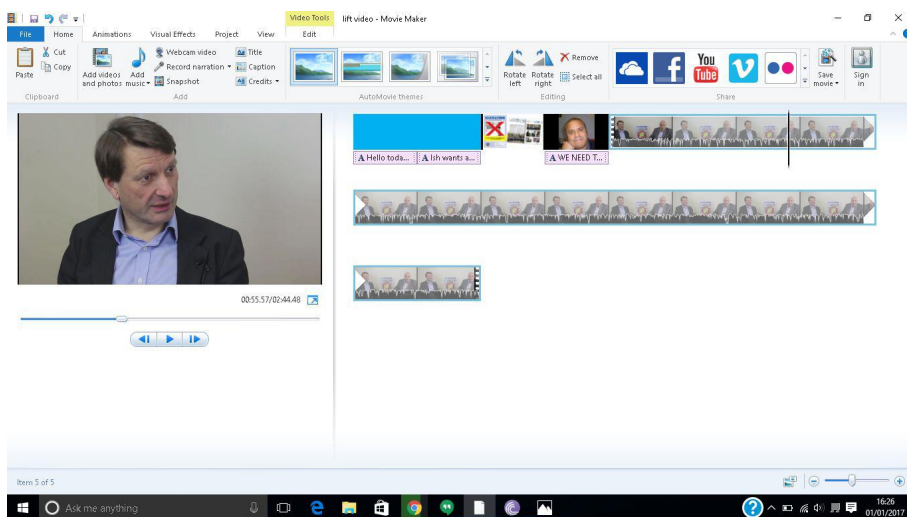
Video Tools lift video - Movie Maker

File Home Animations Visual Effects Project View Edit

Paste Cut Copy
Clipboard

Add videos and photos Add music Webcam video Record narration Snapshot Title Caption Credits
Add

AutoMovie themes

Rotate left Rotate right Remove Select all
Editing

You Tube

Save movie Sign in
Share

00:55.57/02:44.48

A Hello toda... A Ish wants a... A WE NEED T...

Item 5 of 5

Ask me anything

16:26
01/01/2017